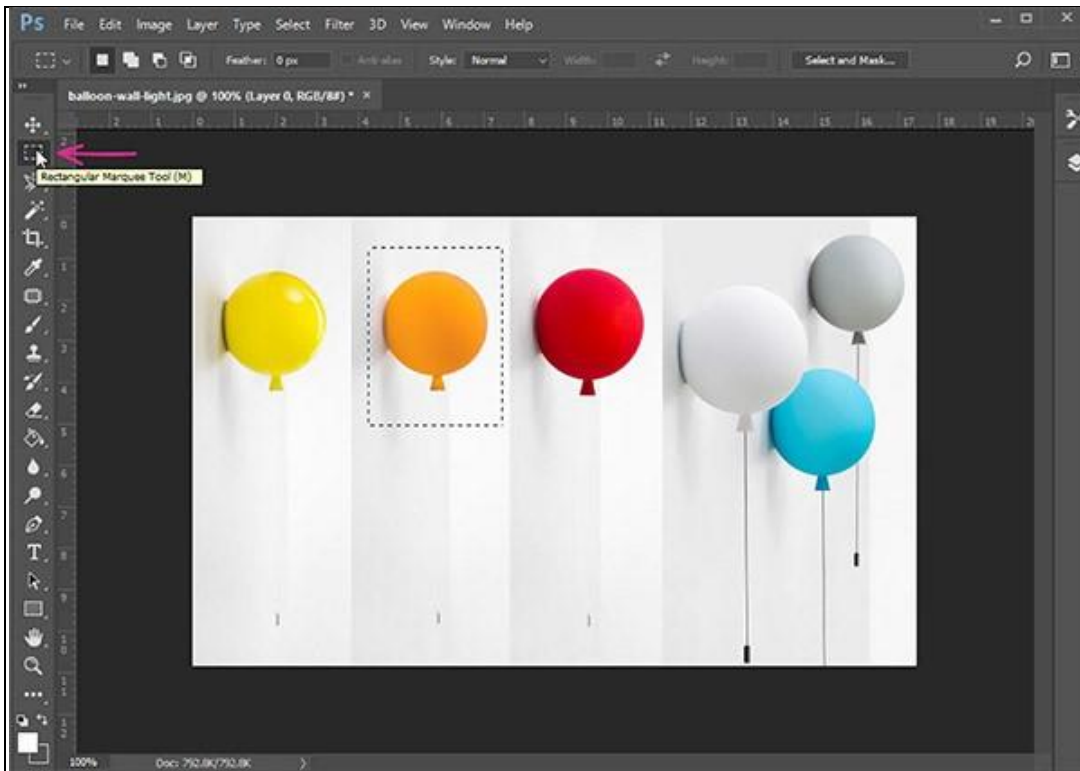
Ps File Edit Image Layer Type Select Filter 3D View Window Help

Feather: 0 px Anti-alias Style: Normal Width: Height: Select and Mask...

balloon-wall-light.jpg @ 100% (Layer 0, RGB/8#) * ×

2 1 0 1 2 3 4 5 6 7 8 9 10 11 12 13 14 15 16 17 18 19 2

Rectangular Marquee Tool (M)

100% Doc: 792.8K/792.8K